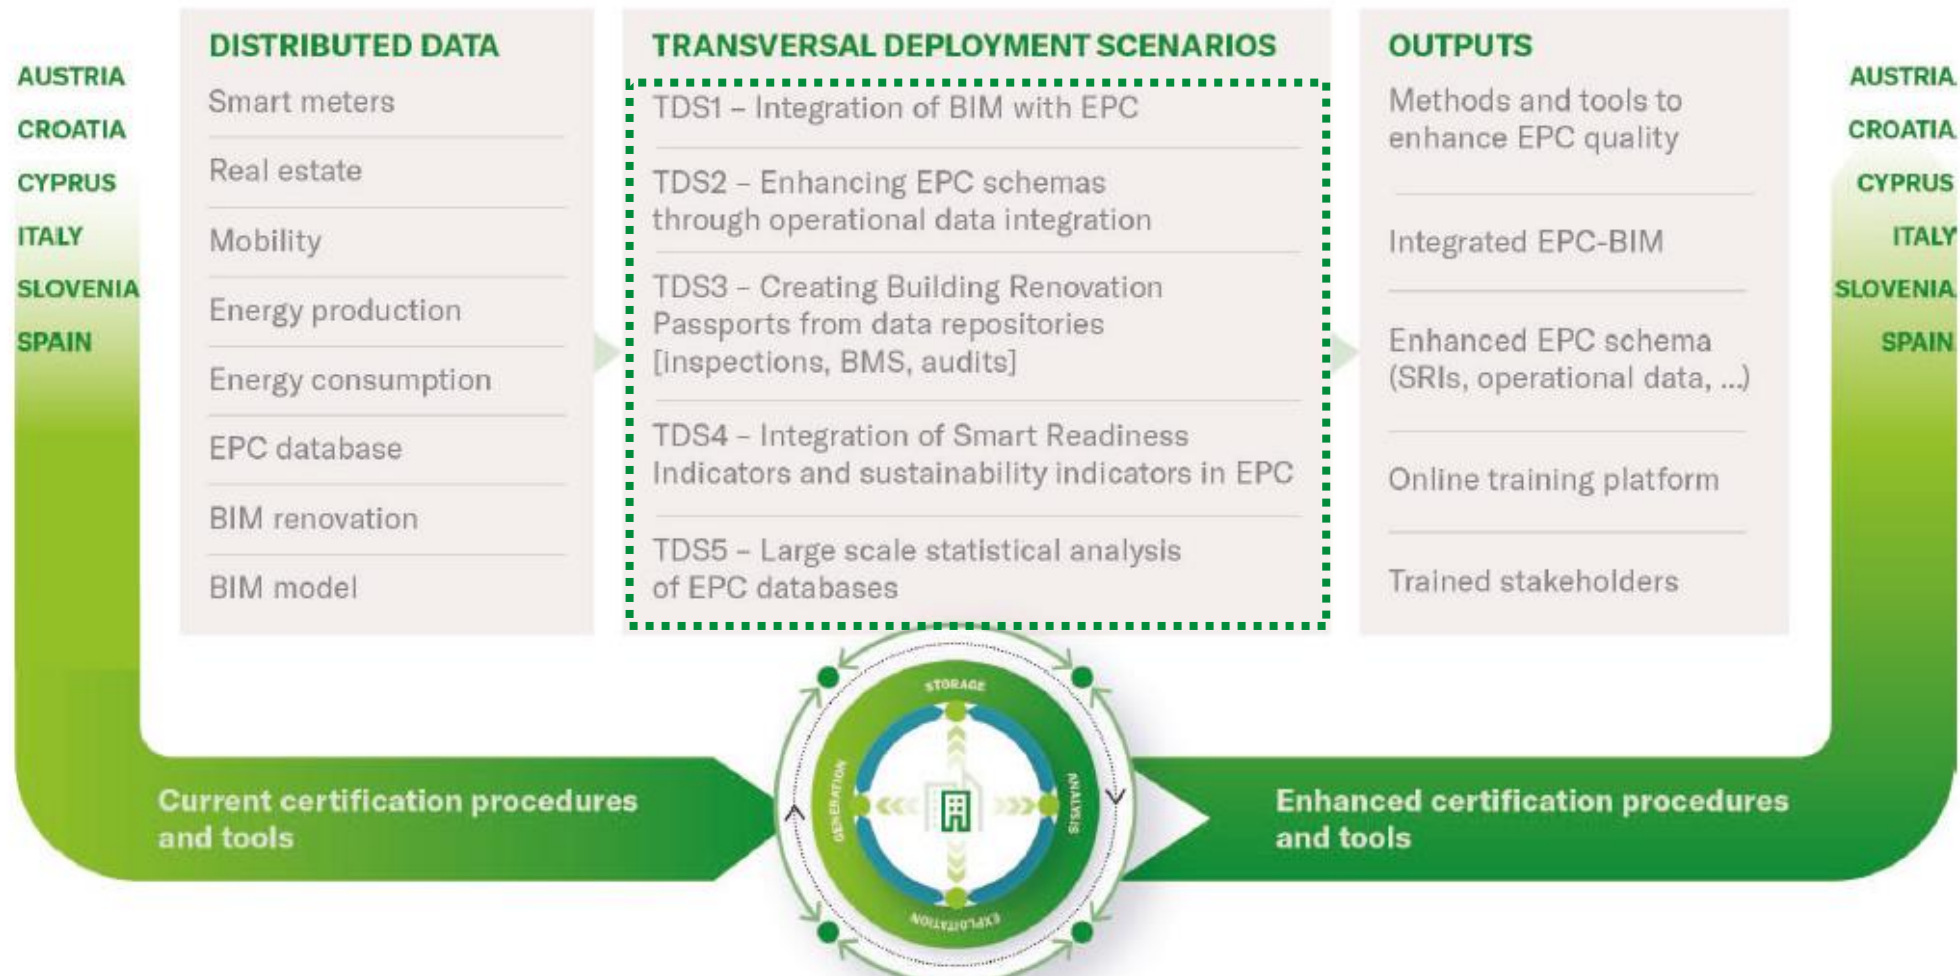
AUSTRIA
CROATIA
CYPRUS
ITALY
SLOVENIA
SPAIN

DISTRIBUTED DATA
Smart meters
Real estate
Mobility
Energy production
Energy consumption
EPC database
BIM renovation
BIM model

TRANSVERSAL DEPLOYMENT SCENARIOS
TDS1 – Integration of BIM with EPC
TDS2 – Enhancing EPC schemas through operational data integration
TDS3 – Creating Building Renovation Passports from data repositories [inspections, BMS, audits]
TDS4 – Integration of Smart Readiness Indicators and sustainability indicators in EPC
TDS5 – Large scale statistical analysis of EPC databases

OUTPUTS
Methods and tools to enhance EPC quality
Integrated EPC-BIM
Enhanced EPC schema (SRIs, operational data, ...)
Online training platform
Trained stakeholders

AUSTRIA
CROATIA
CYPRUS
ITALY
SLOVENIA
SPAIN

Current certification procedures and tools

STORAGE
GENERATION
ANALYSIS
EXPLOITATION

Enhanced certification procedures and tools